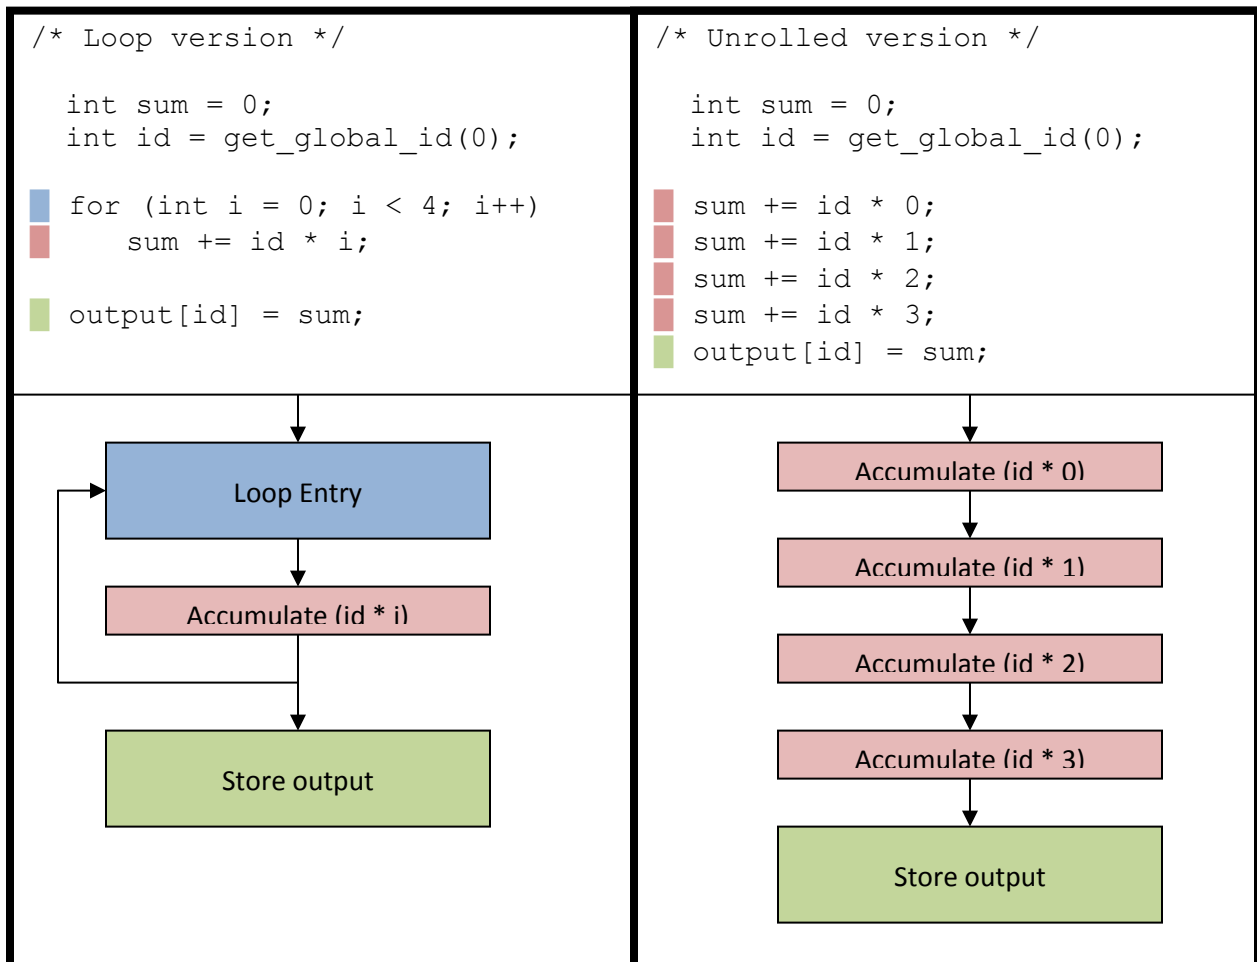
/* Loop version */

int sum = 0;
int id = get_global_id(0);

for (int i = 0; i < 4; i++)
sum += id * i;

output[id] = sum;

/* Unrolled version */

int sum = 0;
int id = get_global_id(0);

sum += id * 0;
sum += id * 1;
sum += id * 2;
sum += id * 3;
output[id] = sum;

Loop Entry

Accumulate (id * i)

Store output

Accumulate (id * 0)

Accumulate (id * 1)

Accumulate (id * 2)

Accumulate (id * 3)

Store output